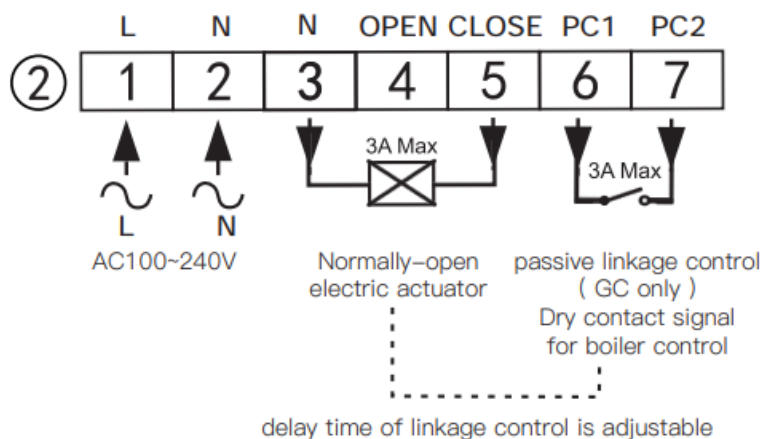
L N N OPEN CLOSE PC1 PC2

②

| 1 | 2 | 3 | 4 | 5 | 6 | 7 |
|---|---|---|---|---|---|---|

3A Max

3A Max

L

N

AC100~240V

Normally–open electric actuator

passive linkage control ( GC only ) Dry contact signal for boiler control

delay time of linkage control is adjustable